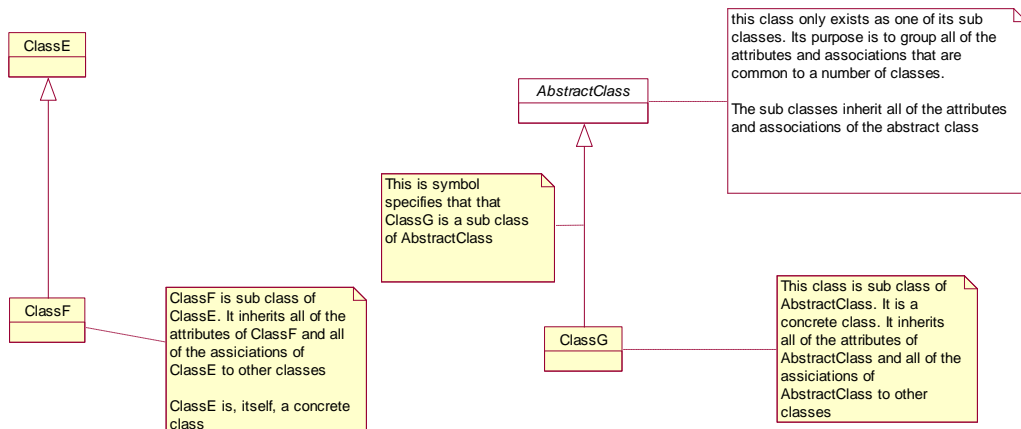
ClassE

ClassF

ClassF is sub class of ClassE. It inherits all of the attributes of ClassF and all of the assiciations of ClassE to other classes

ClassE is, itself, a concrete class

AbstractClass

this class only exists as one of its sub classes. Its purpose is to group all of the attributes and associations that are common to a number of classes.

The sub classes inherit all of the attributes and associations of the abstract class

This is symbol specifies that that ClassG is a sub class of AbstractClass

ClassG

This class is sub class of AbstractClass. It is a concrete class. It inherits all of the attributes of AbstractClass and all of the assiciations of AbstractClass to other classes